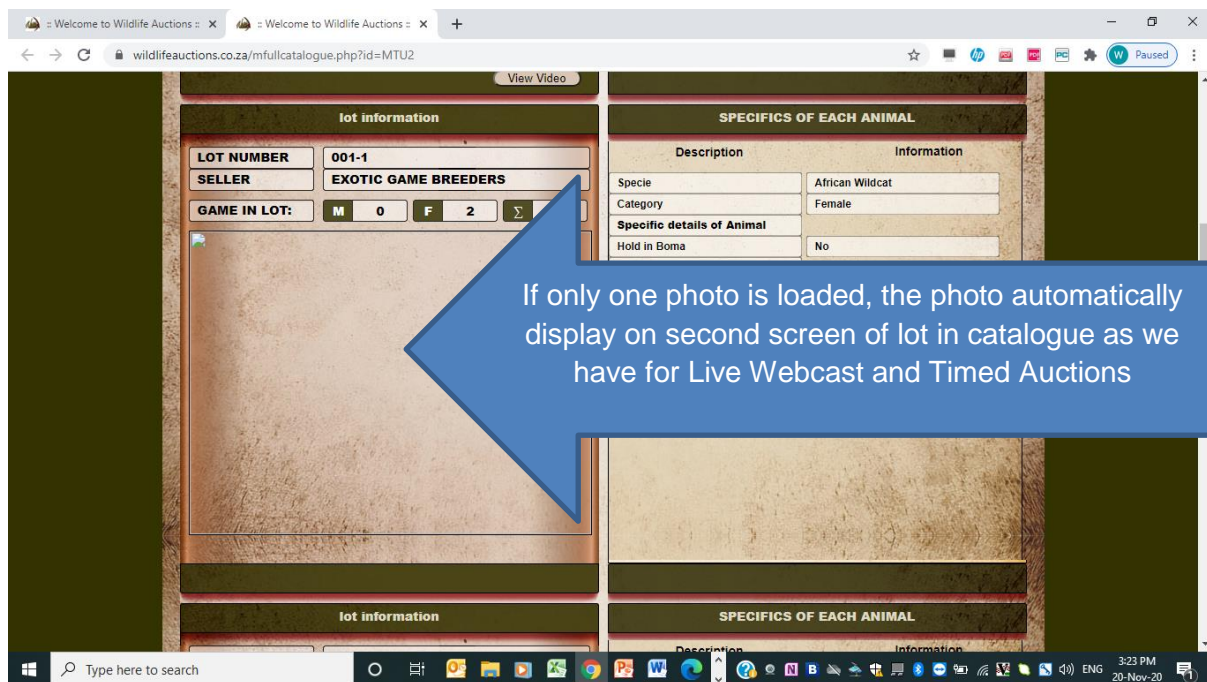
:: Welcome to Wildlife Auctions :: ×
:: Welcome to Wildlife Auctions :: ×
+

wildlifeauctions.co.za/mfullcatalogue.php?id=MTU2

W Paused

View Video

lot information

SPECIFICS OF EACH ANIMAL

| LOT NUMBER | 001-1 |
|---|---|
| SELLER | EXOTIC GAME BREEDERS |

GAME IN LOT: M 0 F 2 Σ

| Description | Information |
|---|---|
| Specie | African Wildcat |
| Category | Female |
| Specific details of Animal | |
| Hold in Boma | No |

If only one photo is loaded, the photo automatically display on second screen of lot in catalogue as we have for Live Webcast and Timed Auctions

lot information

SPECIFICS OF EACH ANIMAL

Description Information

Type here to search

ENG 3:23 PM 20-Nov-20